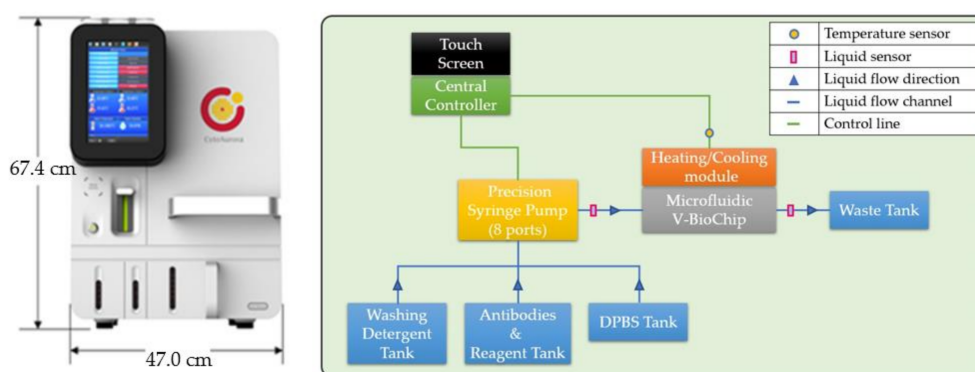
67.4 cm

47.0 cm

CytoNanos

Touch Screen

Central Controller

Heating/Cooling module

Precision Syringe Pump (8 ports)

Microfluidic V-BioChip

Waste Tank

Washing Detergent Tank

Antibodies & Reagent Tank

DPBS Tank

| | |
|---|---|
| ● | Temperature sensor |
| ▯ | Liquid sensor |
| ▲ | Liquid flow direction |
| — | Liquid flow channel |
| — | Control line |